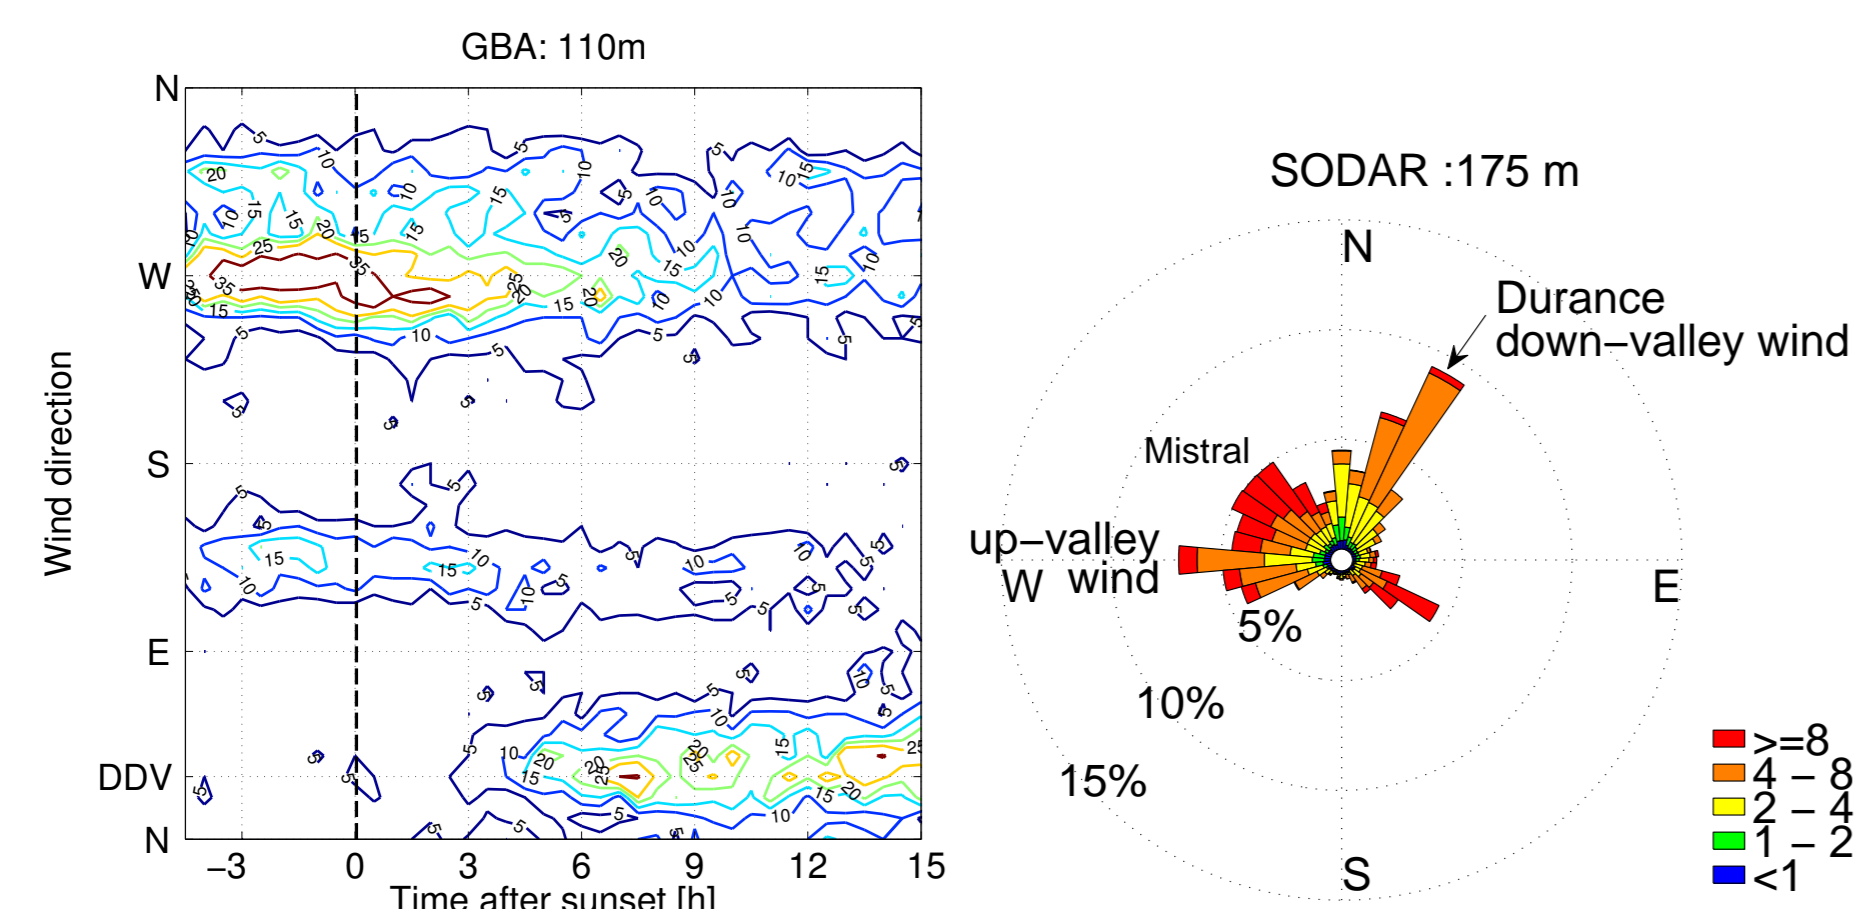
GBA: 110m

N
W
S
E
DDV
N

Wind direction

−3 0 3 6 9 12 15
Time after sunset [h]

5 10 15 20 25 35

SODAR :175 m

N
Durance down−valley wind
Mistral
up−valley wind
W
E
S
5%
10%
15%

>=8
4 − 8
2 − 4
1 − 2
<1